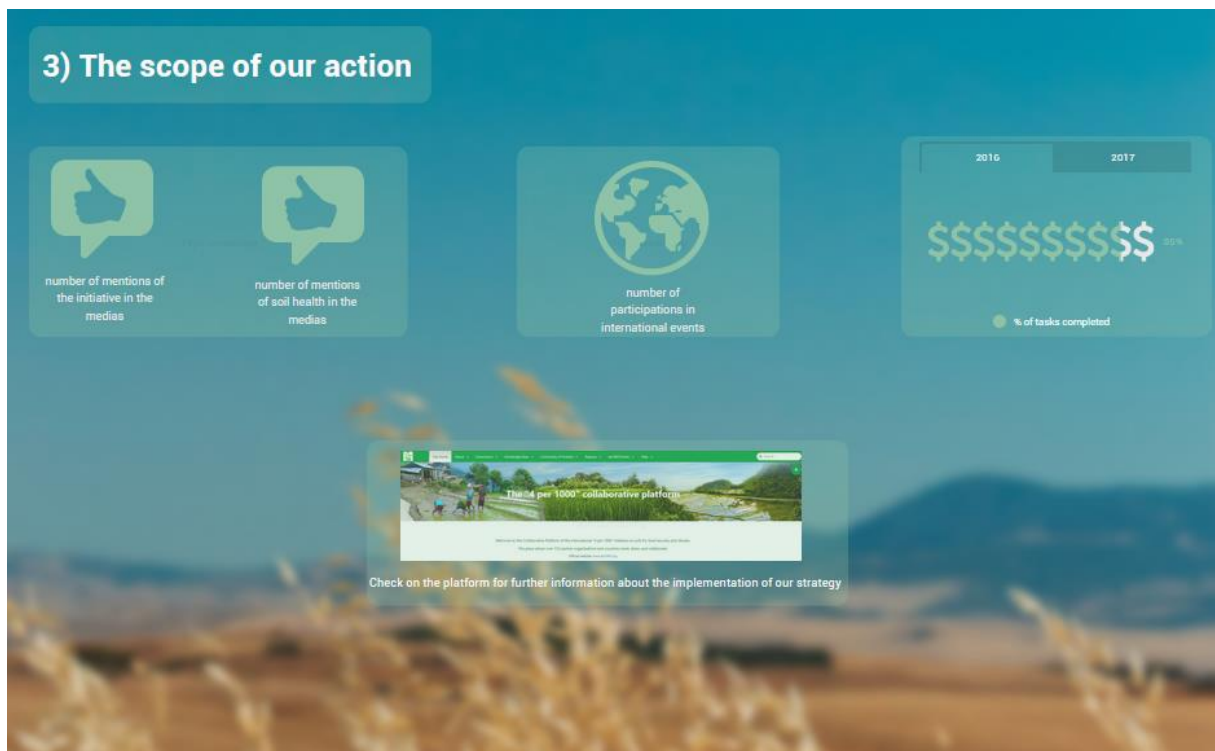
3) The scope of our action

number of mentions of the initiative in the medias

number of mentions of soil health in the medias

number of participations in international events

2016

2017

$$$$$$$$$$

95%

% of tasks completed

The "4 per 1000" collaborative platform

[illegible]

Check on the platform for further information about the implementation of our strategy